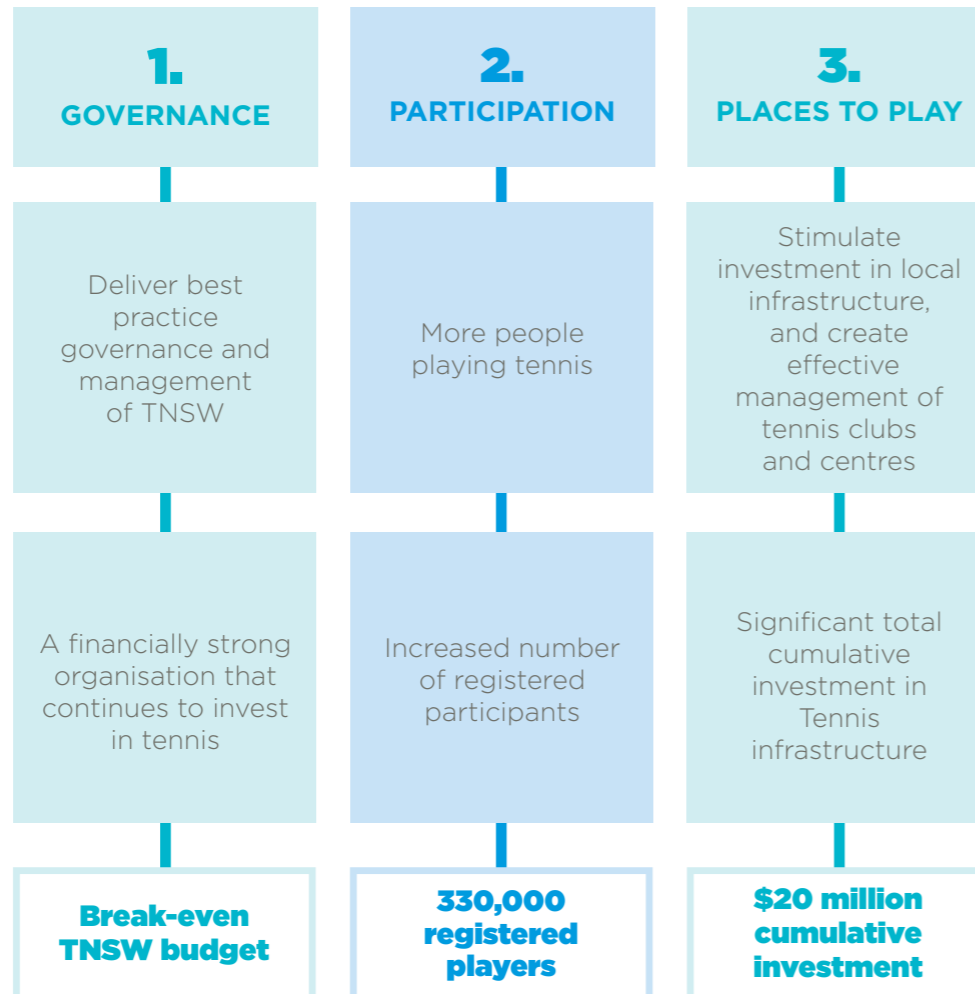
1.
GOVERNANCE

Deliver best practice governance and management of TNSW

A financially strong organisation that continues to invest in tennis

Break-even TNSW budget

2.
PARTICIPATION

More people playing tennis

Increased number of registered participants

330,000 registered players

3.
PLACES TO PLAY

Stimulate investment in local infrastructure, and create effective management of tennis clubs and centres

Significant total cumulative investment in Tennis infrastructure

$20 million cumulative investment